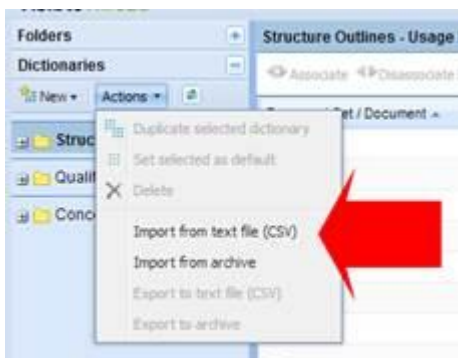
Folders
Dictionaries
New ▾ Actions ▾
Struc
Qualif
Conc
Structure Outlines - Usage
Associate Disassociate
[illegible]et / Document ▴
Duplicate selected dictionary
Set selected as default
Delete
Import from text file (CSV)
Import from archive
Export to text file (CSV)
Export to archive